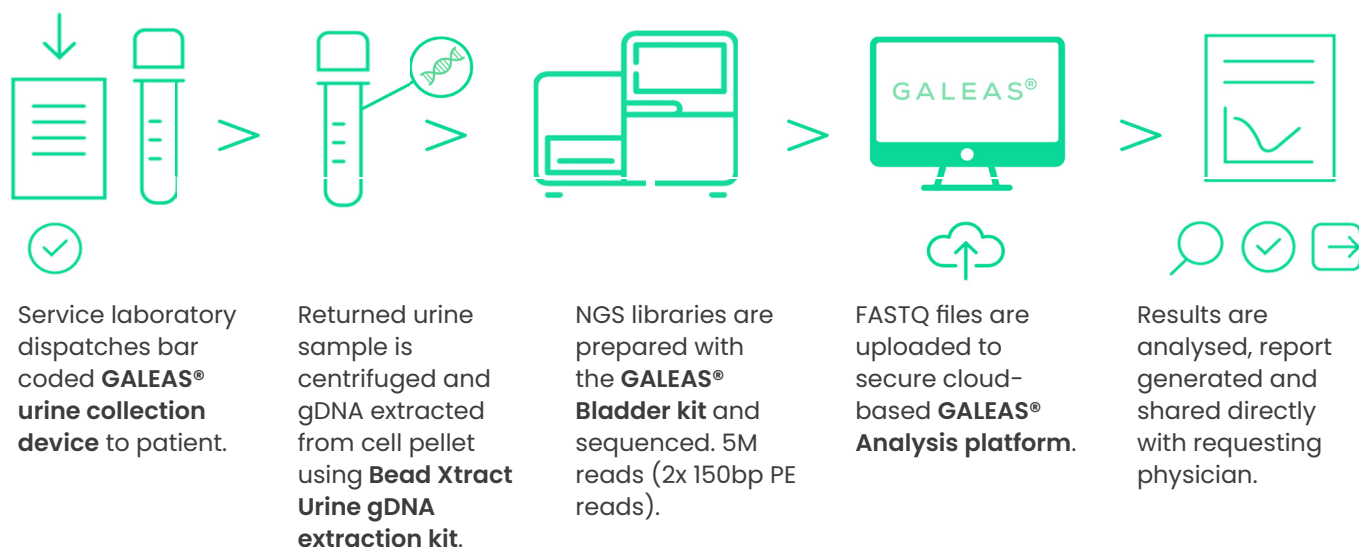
GALEAS®

Service laboratory dispatches bar coded **GALEAS® urine collection device** to patient.

Returned urine sample is centrifuged and gDNA extracted from cell pellet using **Bead Xtract Urine gDNA extraction kit**.

NGS libraries are prepared with the **GALEAS® Bladder kit** and sequenced. 5M reads (2x 150bp PE reads).

FASTQ files are uploaded to secure cloud-based **GALEAS® Analysis platform**.

Results are analysed, report generated and shared directly with requesting physician.